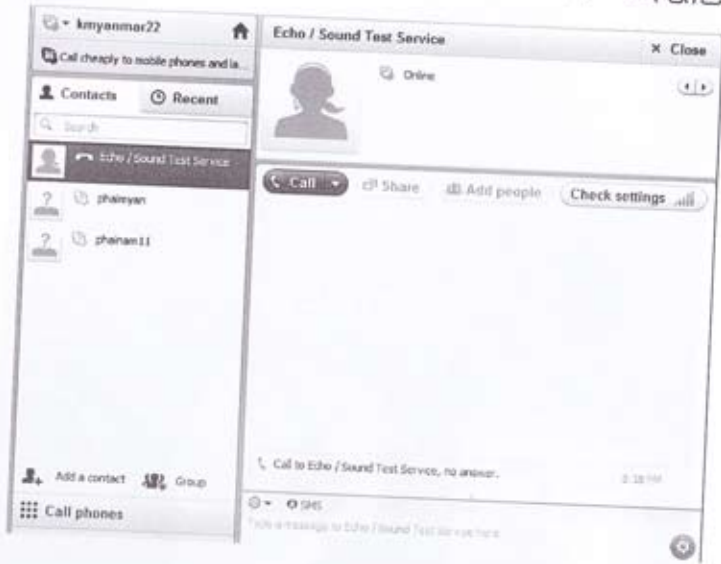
kmyanmar22

Call cheaply to mobile phones and la...

Contacts

Recent

Search

Echo / Sound Test Service

phaimyan

phainam11

Add a contact

Group

Call phones

Echo / Sound Test Service

× Close

Online

Call

Share

Add people

Check settings

Call to Echo / Sound Test Service, no answer.

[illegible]

SMS

Type a message to Echo / Sound Test Service here